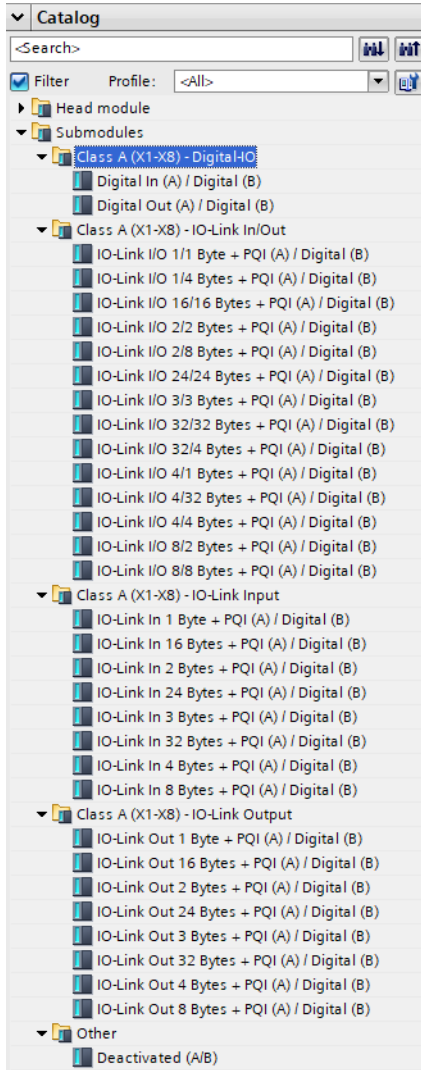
Catalog

<Search>

Filter Profile: <All>

Head module
Submodules
Class A (X1-X8) - Digital-IO
Digital In (A) / Digital (B)
Digital Out (A) / Digital (B)
Class A (X1-X8) - IO-Link In/Out
IO-Link I/O 1/1 Byte + PQI (A) / Digital (B)
IO-Link I/O 1/4 Bytes + PQI (A) / Digital (B)
IO-Link I/O 16/16 Bytes + PQI (A) / Digital (B)
IO-Link I/O 2/2 Bytes + PQI (A) / Digital (B)
IO-Link I/O 2/8 Bytes + PQI (A) / Digital (B)
IO-Link I/O 24/24 Bytes + PQI (A) / Digital (B)
IO-Link I/O 3/3 Bytes + PQI (A) / Digital (B)
IO-Link I/O 32/32 Bytes + PQI (A) / Digital (B)
IO-Link I/O 32/4 Bytes + PQI (A) / Digital (B)
IO-Link I/O 4/1 Bytes + PQI (A) / Digital (B)
IO-Link I/O 4/32 Bytes + PQI (A) / Digital (B)
IO-Link I/O 4/4 Bytes + PQI (A) / Digital (B)
IO-Link I/O 8/2 Bytes + PQI (A) / Digital (B)
IO-Link I/O 8/8 Bytes + PQI (A) / Digital (B)
Class A (X1-X8) - IO-Link Input
IO-Link In 1 Byte + PQI (A) / Digital (B)
IO-Link In 16 Bytes + PQI (A) / Digital (B)
IO-Link In 2 Bytes + PQI (A) / Digital (B)
IO-Link In 24 Bytes + PQI (A) / Digital (B)
IO-Link In 3 Bytes + PQI (A) / Digital (B)
IO-Link In 32 Bytes + PQI (A) / Digital (B)
IO-Link In 4 Bytes + PQI (A) / Digital (B)
IO-Link In 8 Bytes + PQI (A) / Digital (B)
Class A (X1-X8) - IO-Link Output
IO-Link Out 1 Byte + PQI (A) / Digital (B)
IO-Link Out 16 Bytes + PQI (A) / Digital (B)
IO-Link Out 2 Bytes + PQI (A) / Digital (B)
IO-Link Out 24 Bytes + PQI (A) / Digital (B)
IO-Link Out 3 Bytes + PQI (A) / Digital (B)
IO-Link Out 32 Bytes + PQI (A) / Digital (B)
IO-Link Out 4 Bytes + PQI (A) / Digital (B)
IO-Link Out 8 Bytes + PQI (A) / Digital (B)
Other
Deactivated (A/B)